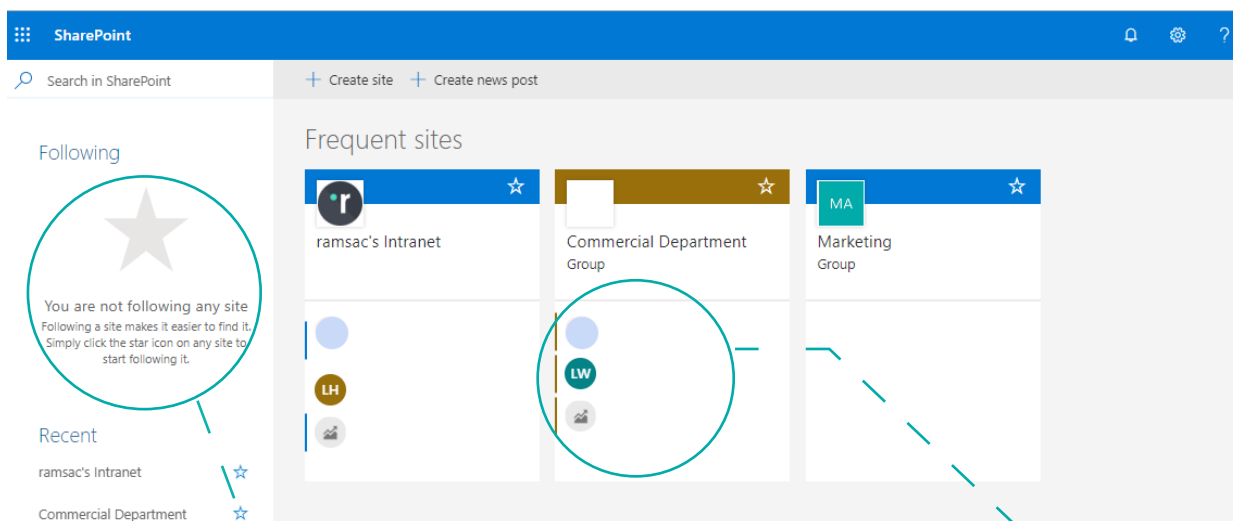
SharePoint

Search in SharePoint

Create site
Create news post

Frequent sites

Following

You are not following any site
Following a site makes it easier to find it. Simply click the star icon on any site to start following it.

Recent

ramsac's Intranet

Commercial Department

r
ramsac's Intranet

LH

Commercial Department
Group

LW

MA
Marketing
Group